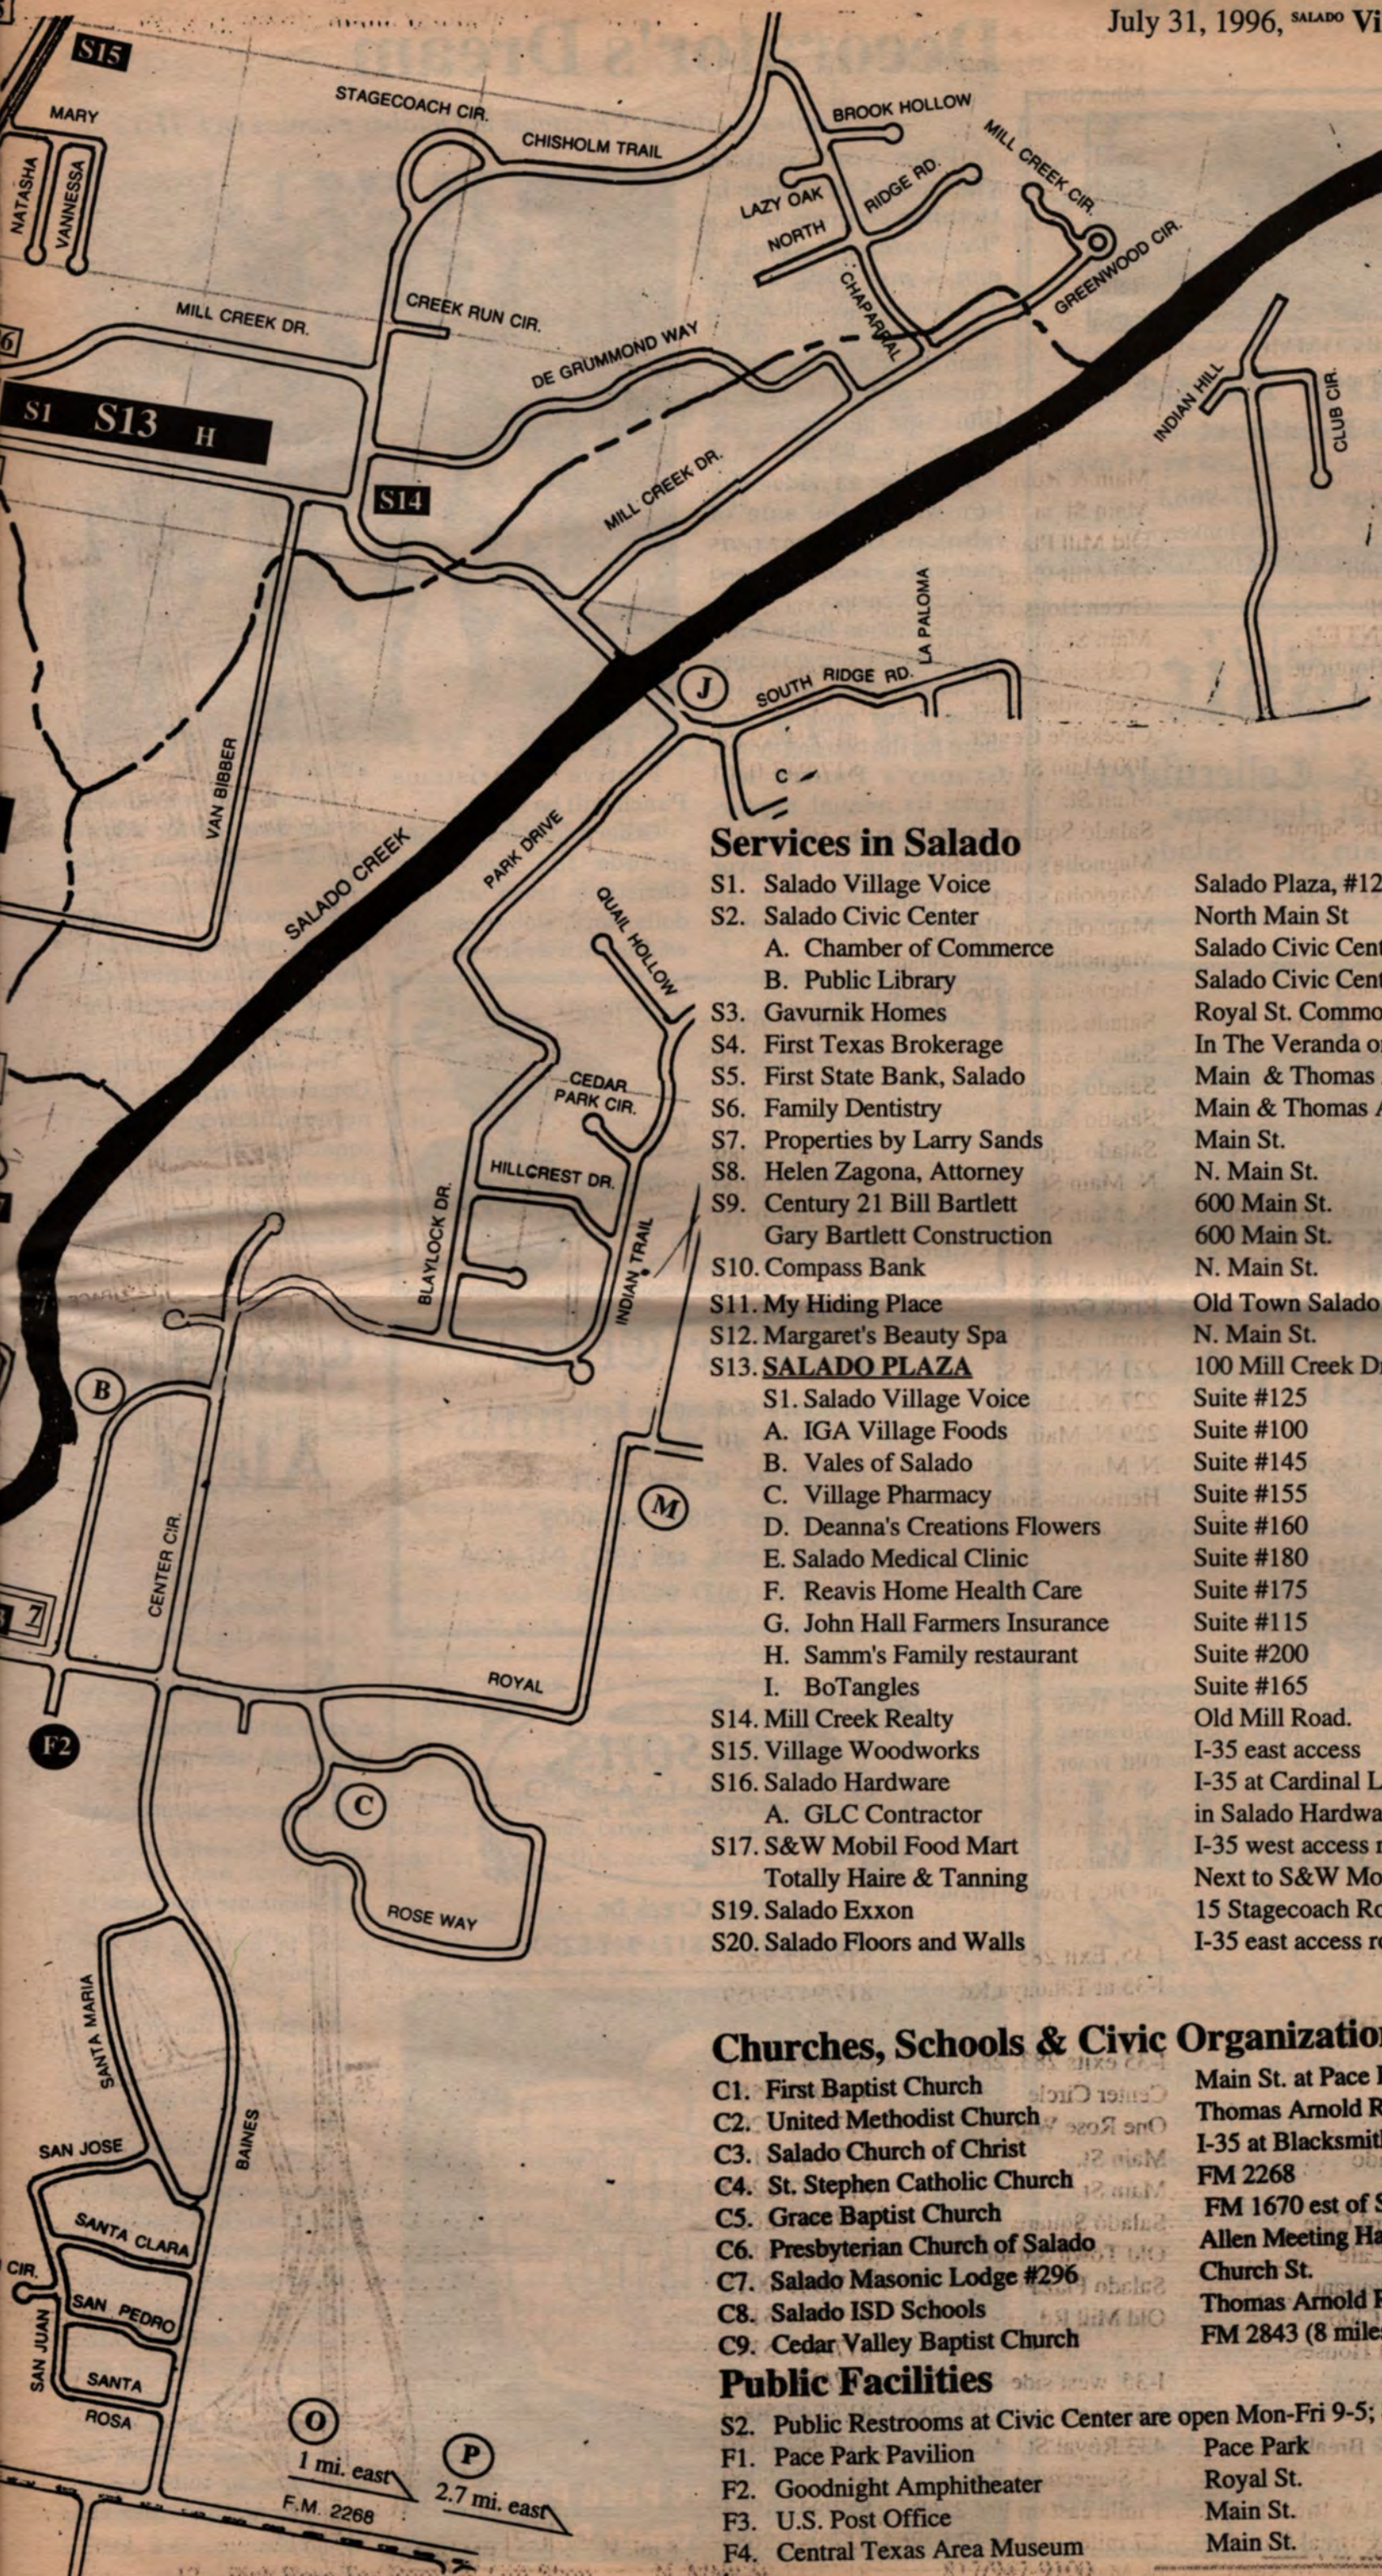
July 31, 1996, SALADO Vi

S15
MARY
NATASHA
VANNESSA
STAGECOACH CIR.
CHISHOLM TRAIL
BROOK HOLLOW
MILL CREEK CIR.
LAZY OAK
RIDGE RD.
NORTH
CHAPARRAL
GREENWOOD CIR.
MILL CREEK DR.
CREEK RUN CIR.
DE GRUMMOND WAY
INDIAN HILL
CLUB CIR.
S1 S13 H
S14
MILL CREEK DR.
LA PALOMA
J
SOUTH RIDGE RD.
C
VAN BIBBER
SALADO CREEK
PARK DRIVE
QUAIL HOLLOW
CEDAR PARK CIR.
HILLCREST DR.
BLAYLOCK DR.
INDIAN TRAIL
B
M
CENTER CIR.
7
ROYAL
F2
C
ROSE WAY
SANTA MARIA
BAINES
SAN JOSE
SANTA CLARA
CIR.
SAN PEDRO
SAN JUAN
SANTA ROSA
O
1 mi. east
P
2.7 mi. east
F.M. 2268

Services in Salado

| | | |
|---|---|---|
| S1. | Salado Village Voice | Salado Plaza, #12 |
| S2. | Salado Civic Center | North Main St |
| | A. Chamber of Commerce | Salado Civic Cent |
| | B. Public Library | Salado Civic Cent |
| S3. | Gavurnik Homes | Royal St. Commo |
| S4. | First Texas Brokerage | In The Veranda o |
| S5. | First State Bank, Salado | Main & Thomas |
| S6. | Family Dentistry | Main & Thomas |
| S7. | Properties by Larry Sands | Main St. |
| S8. | Helen Zagona, Attorney | N. Main St. |
| S9. | Century 21 Bill Bartlett | 600 Main St. |
| | Gary Bartlett Construction | 600 Main St. |
| S10. | Compass Bank | N. Main St. |
| S11. | My Hiding Place | Old Town Salado |
| S12. | Margaret's Beauty Spa | N. Main St. |
| S13. | SALADO PLAZA | 100 Mill Creek D |
| | S1. Salado Village Voice | Suite #125 |
| | A. IGA Village Foods | Suite #100 |
| | B. Vales of Salado | Suite #145 |
| | C. Village Pharmacy | Suite #155 |
| | D. Deanna's Creations Flowers | Suite #160 |
| | E. Salado Medical Clinic | Suite #180 |
| | F. Reavis Home Health Care | Suite #175 |
| | G. John Hall Farmers Insurance | Suite #115 |
| | H. Samm's Family restaurant | Suite #200 |
| | I. BoTangles | Suite #165 |
| S14. | Mill Creek Realty | Old Mill Road. |
| S15. | Village Woodworks | I-35 east access |
| S16. | Salado Hardware | I-35 at Cardinal L |
| | A. GLC Contractor | in Salado Hardwa |
| S17. | S&W Mobil Food Mart | I-35 west access |
| | Totally Haire & Tanning | Next to S&W Mo |
| S19. | Salado Exxon | 15 Stagecoach Ro |
| S20. | Salado Floors and Walls | I-35 east access r |

Churches, Schools & Civic Organizatio

| | | |
|---|---|---|
| C1. | First Baptist Church | Main St. at Pace |
| C2. | United Methodist Church | Thomas Arnold R |
| C3. | Salado Church of Christ | I-35 at Blacksmit |
| C4. | St. Stephen Catholic Church | FM 2268 |
| C5. | Grace Baptist Church | FM 1670 est of |
| C6. | Presbyterian Church of Salado | Allen Meeting Ha |
| C7. | Salado Masonic Lodge #296 | Church St. |
| C8. | Salado ISD Schools | Thomas Arnold |
| C9. | Cedar Valley Baptist Church | FM 2843 (8 mile |

Public Facilities

S2. Public Restrooms at Civic Center are open Mon-Fri 9-5;

| | | |
|---|---|---|
| F1. | Pace Park Pavilion | Pace Park |
| F2. | Goodnight Amphitheater | Royal St. |
| F3. | U.S. Post Office | Main St. |
| F4. | Central Texas Area Museum | Main St. |